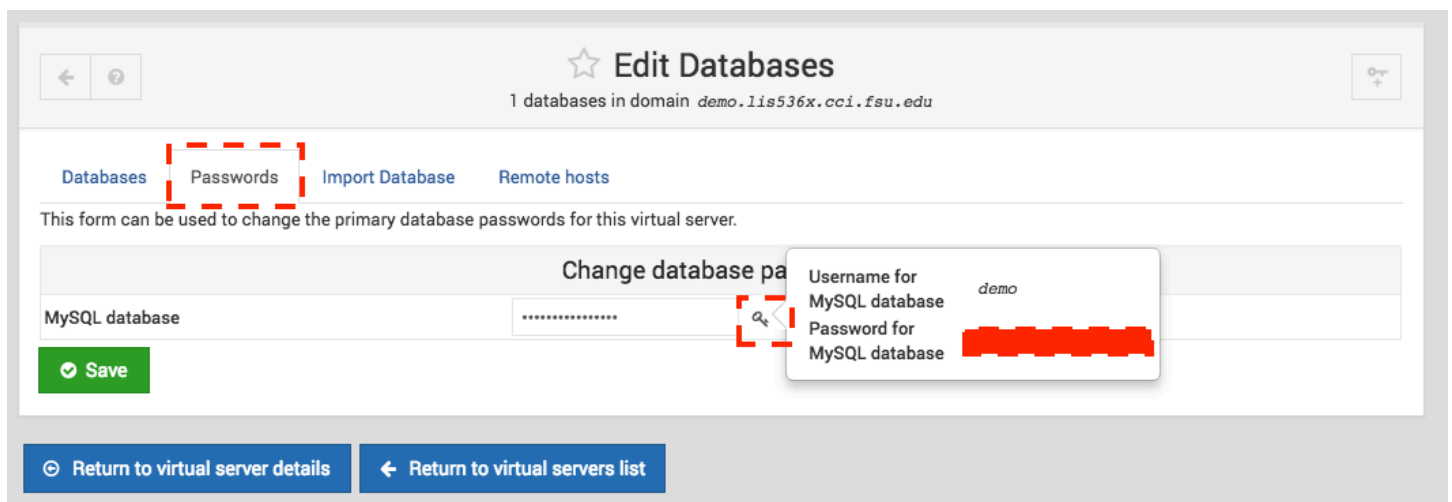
Edit Databases
1 databases in domain demo.lis536x.cci.fsu.edu

Databases Passwords Import Database Remote hosts

This form can be used to change the primary database passwords for this virtual server.

| Change database pa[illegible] | |
|---|---|
| MySQL database | •••••••••••••••• |

| Username for MySQL database | demo |
|---|---|
| Password for MySQL database | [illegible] |

Save

Return to virtual server details
Return to virtual servers list